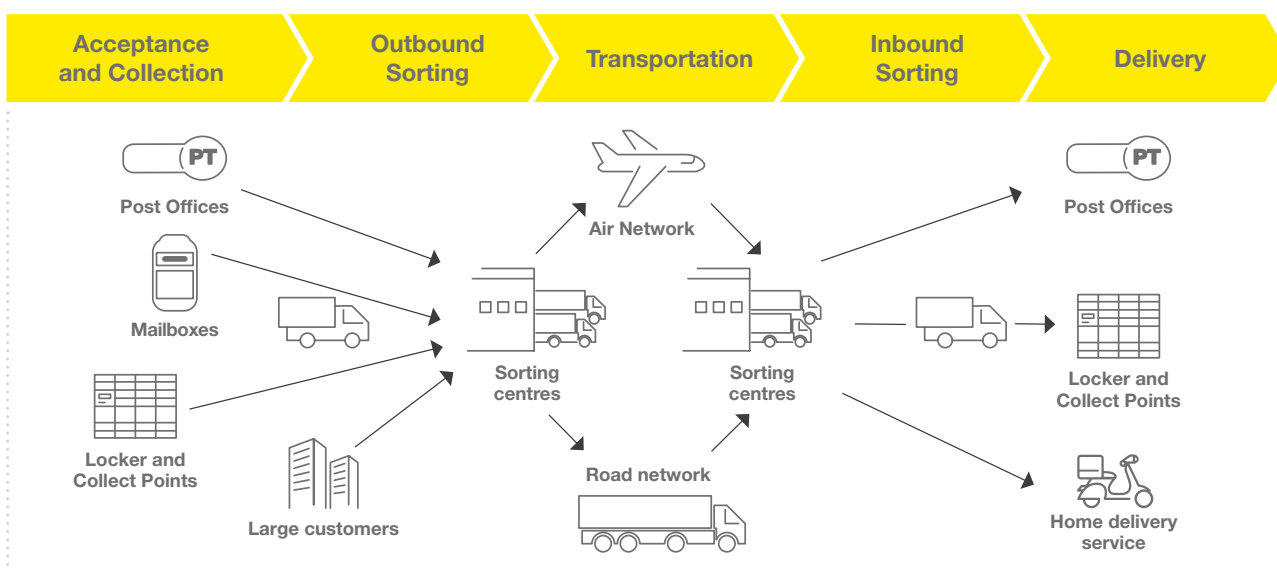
Acceptance and Collection

Outbound Sorting

Transportation

Inbound Sorting

Delivery

PT

Post Offices

Mailboxes

Locker and Collect Points

Large customers

Sorting centres

Air Network

Road network

Sorting centres

PT

Post Offices

Locker and Collect Points

Home delivery service